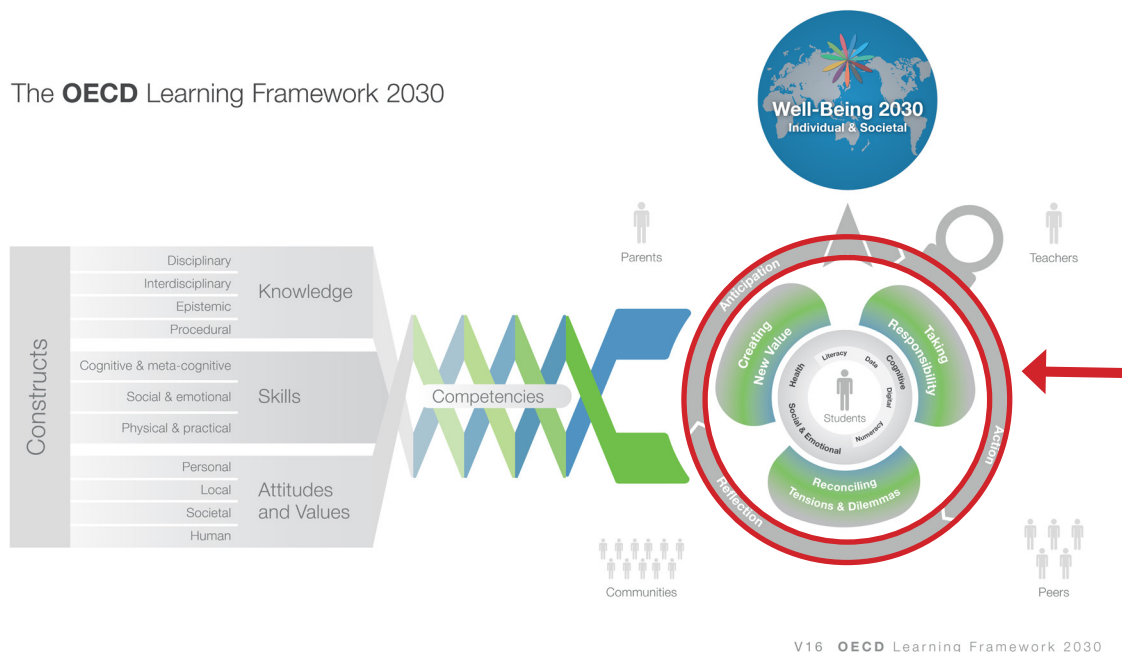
The OECD Learning Framework 2030

Well-Being 2030
Individual & Societal

Constructs

Disciplinary
Interdisciplinary
Epistemic
Procedural
Knowledge

Cognitive & meta-cognitive
Social & emotional
Physical & practical
Skills

Personal
Local
Societal
Human
Attitudes and Values

Competencies

Parents

Teachers

Anticipation
Action
Reflection

Creating New Value
Taking Responsibility
Reconciling Tensions & Dilemmas

Literacy
Data
Cognitive
Digital
Numeracy
Social & Emotional
Health
Students

Communities

Peers

V16 OECD Learning Framework 2030